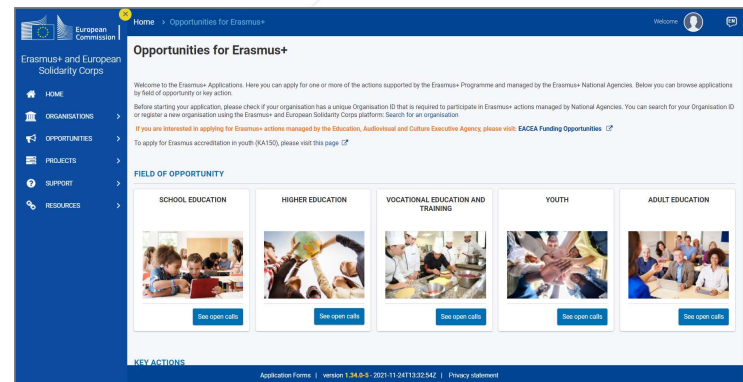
European Commission

Erasmus+ and European Solidarity Corps

HOME
ORGANISATIONS
OPPORTUNITIES
PROJECTS
SUPPORT
RESOURCES

Home > Opportunities for Erasmus+

Welcome

EN

Opportunities for Erasmus+

Welcome to the Erasmus+ Applications. Here you can apply for one or more of the actions supported by the Erasmus+ Programme and managed by the Erasmus+ National Agencies. Below you can browse applications by field of opportunity or key action.

Before starting your application, please check if your organisation has a unique Organisation ID that is required to participate in Erasmus+ actions managed by National Agencies. You can search for your Organisation ID or register a new organisation using the Erasmus+ and European Solidarity Corps platform: Search for an organisation

If you are interested in applying for Erasmus+ actions managed by the Education, Audiovisual and Culture Executive Agency, please visit: EACEA Funding Opportunities

To apply for Erasmus accreditation in youth (KA150), please visit this page

FIELD OF OPPORTUNITY

SCHOOL EDUCATION
See open calls

HIGHER EDUCATION
See open calls

VOCATIONAL EDUCATION AND TRAINING
See open calls

YOUTH
See open calls

ADULT EDUCATION
See open calls

KEY ACTIONS

Application Forms | version 1.34.0-5 - 2021-11-24T13:32:54Z | Privacy statement